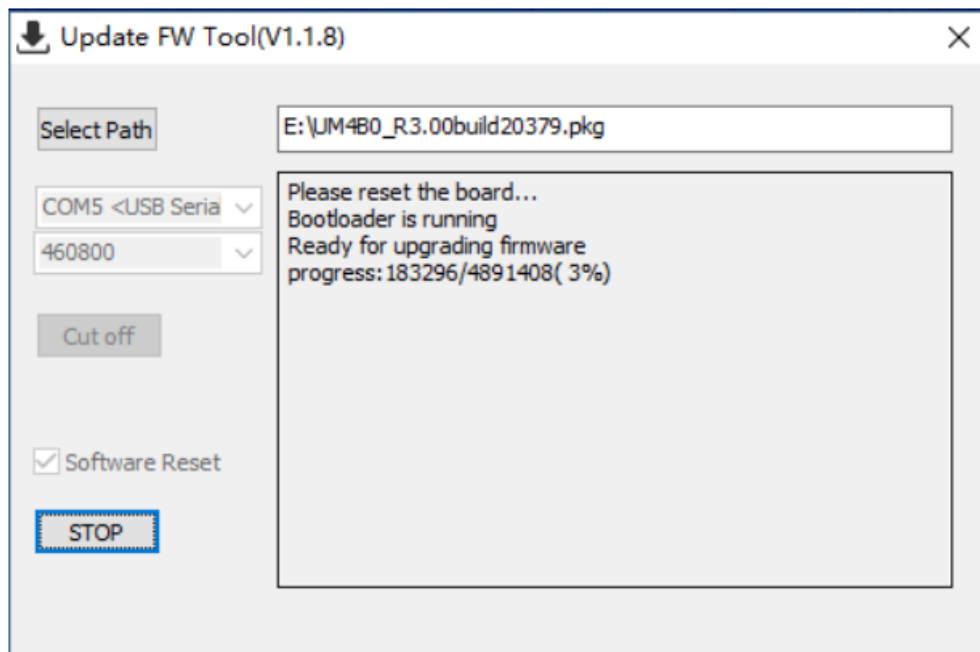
Update FW Tool(V1.1.8)

×

Select Path

E:\UM4B0_R3.00build20379.pkg

COM5 <USB Seria

460800

Please reset the board...
Bootloader is running
Ready for upgrading firmware
progress:183296/4891408( 3%)

Cut off

Software Reset

STOP